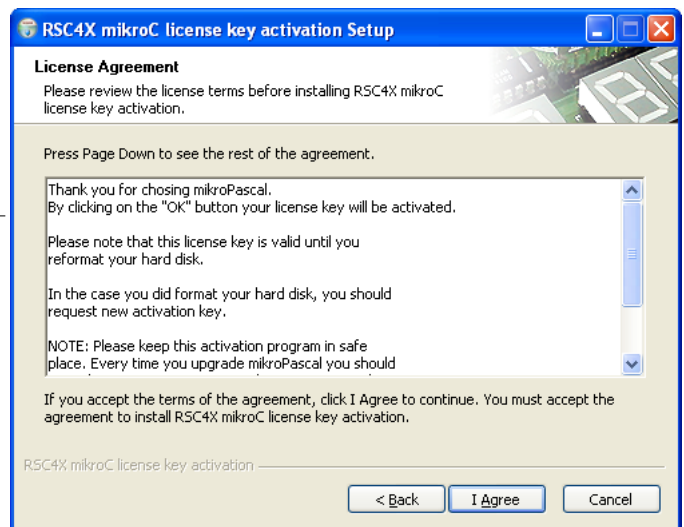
RSC4X mikroC license key activation Setup

License Agreement

Please review the license terms before installing RSC4X mikroC license key activation.

Press Page Down to see the rest of the agreement.

Thank you for chosing mikroPascal.
By clicking on the "OK" button your license key will be activated.

Please note that this license key is valid until you reformat your hard disk.

In the case you did format your hard disk, you should request new activation key.

NOTE: Please keep this activation program in safe place. Every time you upgrade mikroPascal you should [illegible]

If you accept the terms of the agreement, click I Agree to continue. You must accept the agreement to install RSC4X mikroC license key activation.

RSC4X mikroC license key activation

< Back

I Agree

Cancel